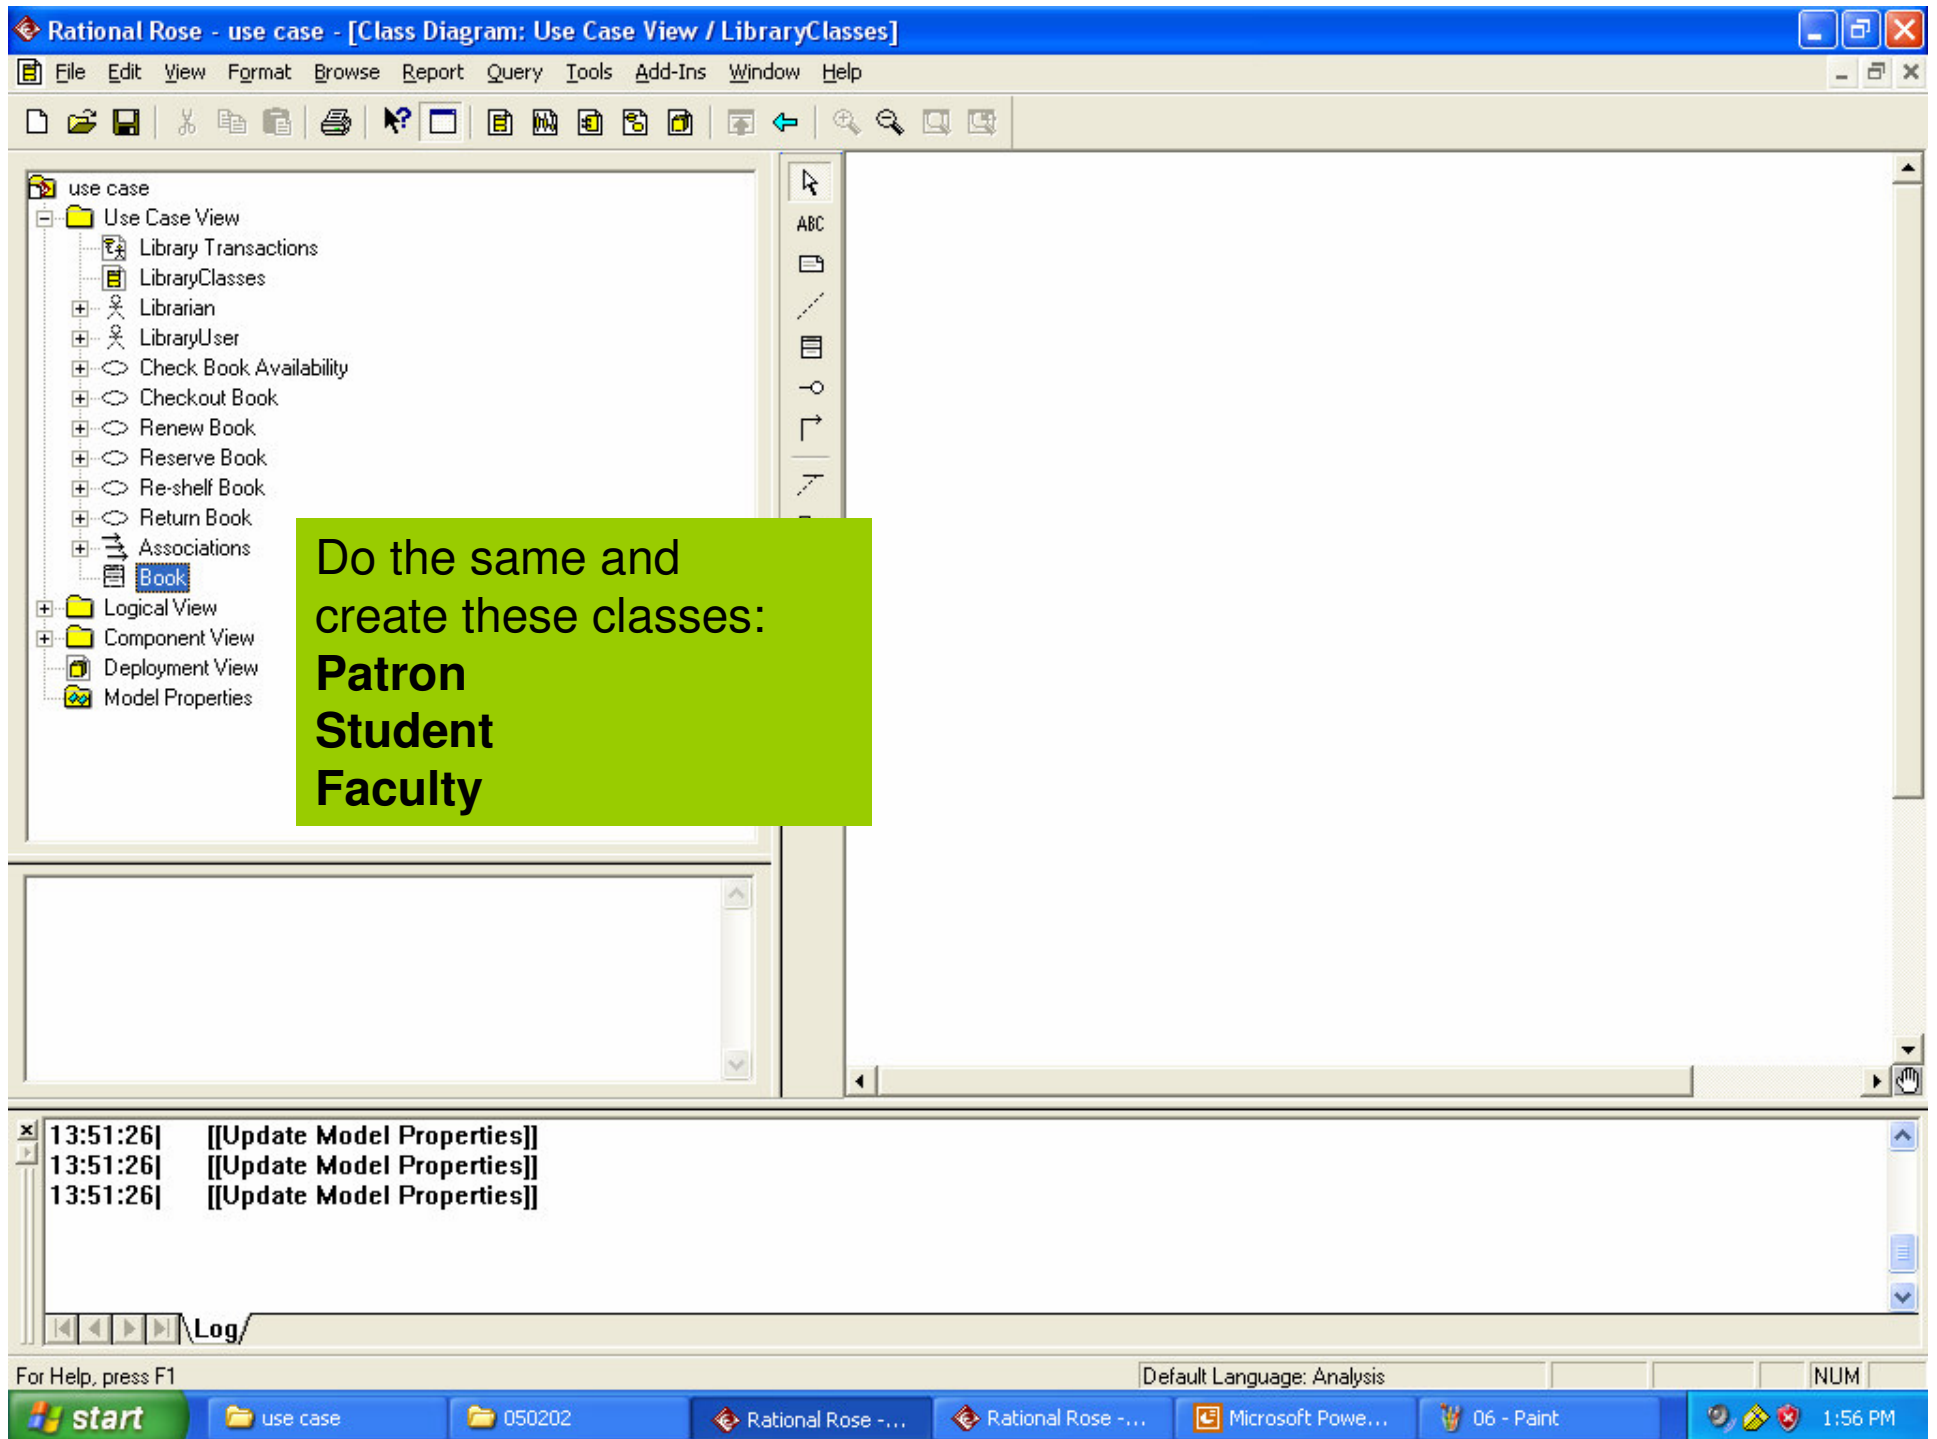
Rational Rose - use case - [Class Diagram: Use Case View / LibraryClasses]

File Edit View Format Browse Report Query Tools Add-Ins Window Help

use case
Use Case View
Library Transactions
LibraryClasses
Librarian
LibraryUser
Check Book Availability
Checkout Book
Renew Book
Reserve Book
Re-shelf Book
Return Book
Associations
Book
Logical View
Component View
Deployment View
Model Properties

ABC

Do the same and create these classes:
**Patron**
**Student**
**Faculty**

13:51:26| [[Update Model Properties]]
13:51:26| [[Update Model Properties]]
13:51:26| [[Update Model Properties]]

Log

For Help, press F1
Default Language: Analysis
NUM

start
use case
050202
Rational Rose -...
Rational Rose -...
Microsoft Powe...
06 - Paint
1:56 PM